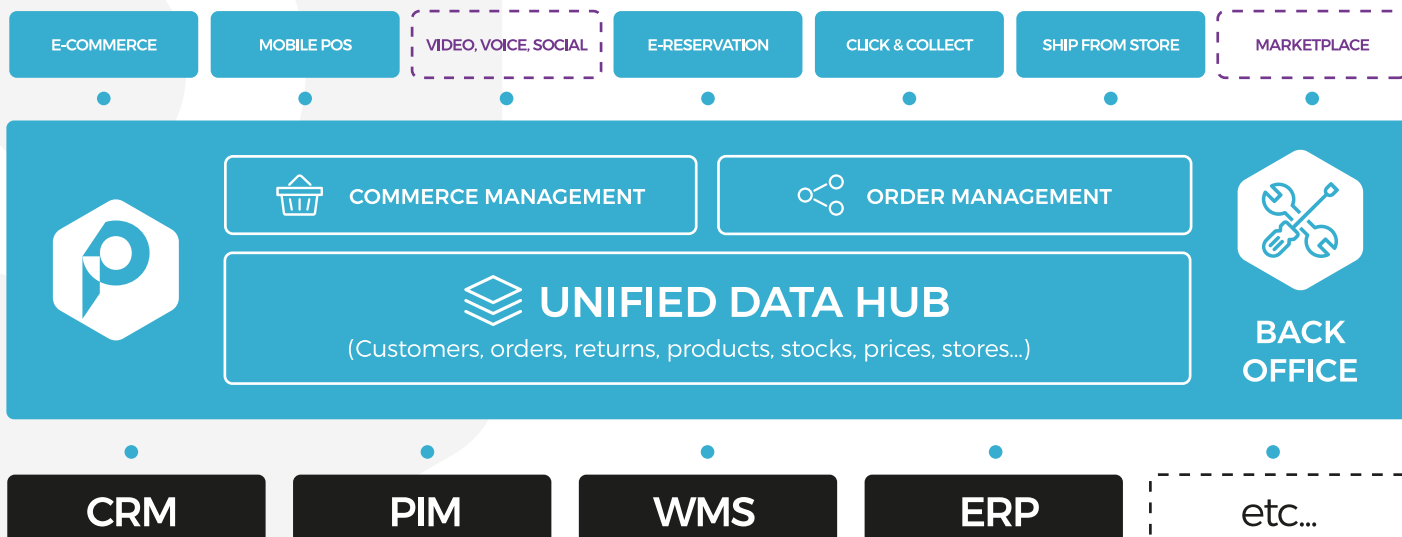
E-COMMERCE
MOBILE POS
VIDEO, VOICE, SOCIAL
E-RESERVATION
CLICK & COLLECT
SHIP FROM STORE
MARKETPLACE

COMMERCE MANAGEMENT
ORDER MANAGEMENT

UNIFIED DATA HUB
(Customers, orders, returns, products, stocks, prices, stores...)

BACK OFFICE

CRM
PIM
WMS
ERP
etc...